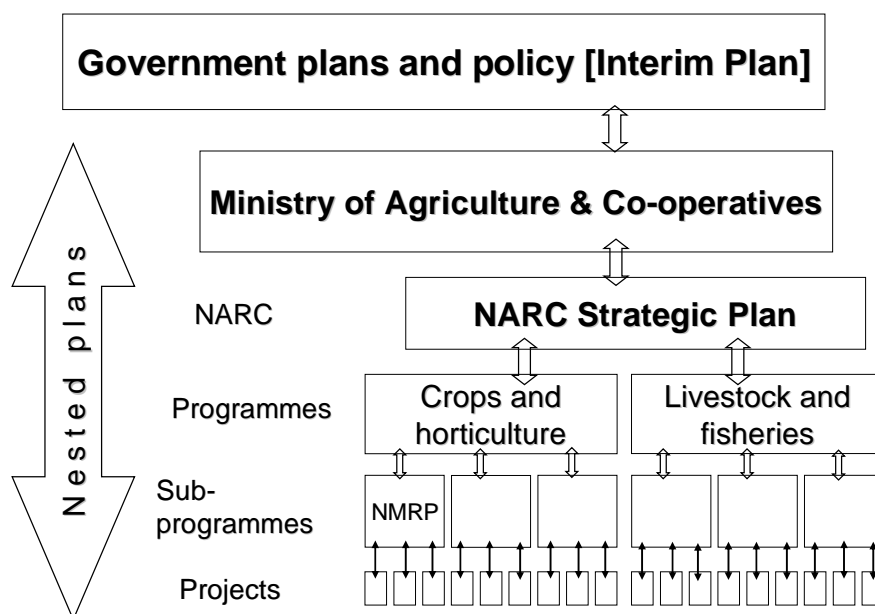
Government plans and policy [Interim Plan]

Ministry of Agriculture & Co-operatives

Nested plans

NARC

NARC Strategic Plan

Programmes

Crops and horticulture

Livestock and fisheries

Sub-programmes

NMRP

Projects